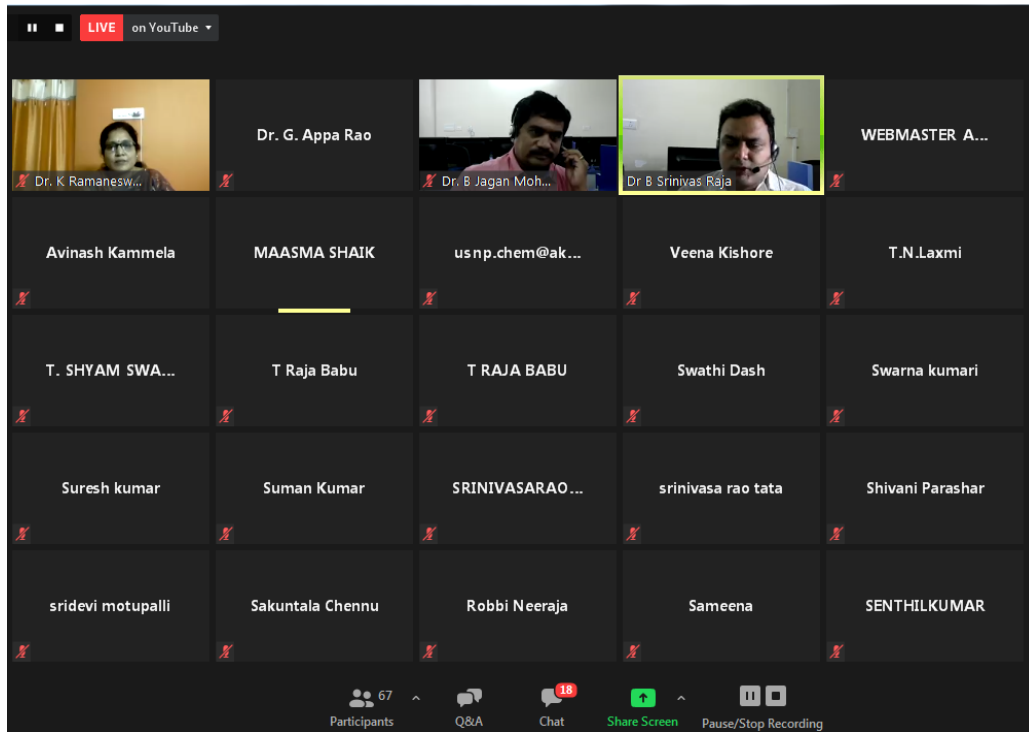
LIVE on YouTube

Dr. K Ramanesw...

Dr. G. Appa Rao

Dr. B Jagan Moh...

Dr B Srinivas Raja

WEBMASTER A...

Avinash Kammela

MAASMA SHAIK

usnp.chem@ak...

Veena Kishore

T.N.Laxmi

T. SHYAM SWA...

T Raja Babu

T RAJA BABU

Swathi Dash

Swarna kumari

Suresh kumar

Suman Kumar

SRINIVASARAO...

srinivasa rao tata

Shivani Parashar

sridevi motupalli

Sakuntala Chennu

Robbi Neeraja

Sameena

SENTHILKUMAR

67 Participants

Q&A

18 Chat

Share Screen

Pause/Stop Recording